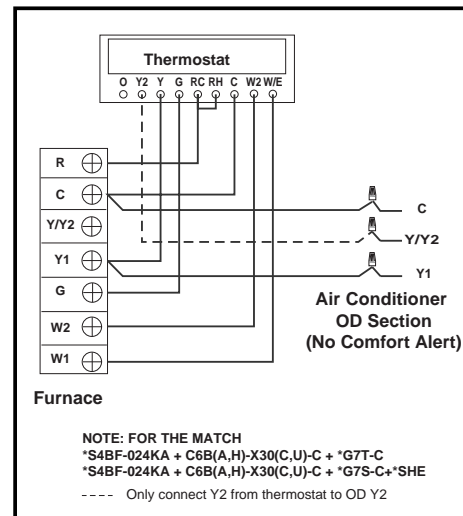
Thermostat
O Y2 Y G RC RH C W2 W/E

R
C
Y/Y2
Y1
G
W2
W1

C
Y/Y2
Y1

Air Conditioner
OD Section
(No Comfort Alert)

Furnace

NOTE: FOR THE MATCH
*S4BF-024KA + C6B(A,H)-X30(C,U)-C + *G7T-C
*S4BF-024KA + C6B(A,H)-X30(C,U)-C + *G7S-C+*SHE

---- Only connect Y2 from thermostat to OD Y2